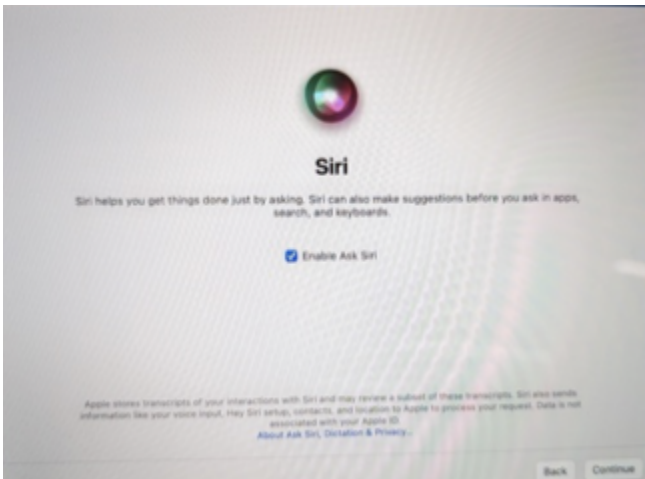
Siri

Siri helps you get things done just by asking. Siri can also make suggestions before you ask in apps, search, and keyboards.

Enable Ask Siri

Apple stores transcripts of your interactions with Siri and may review a subset of these transcripts. Siri also sends information like your voice input, Hey Siri setup, contacts, and location to Apple to process your request. Data is not associated with your Apple ID.
About Ask Siri, Dictation & Privacy...

Back Continue